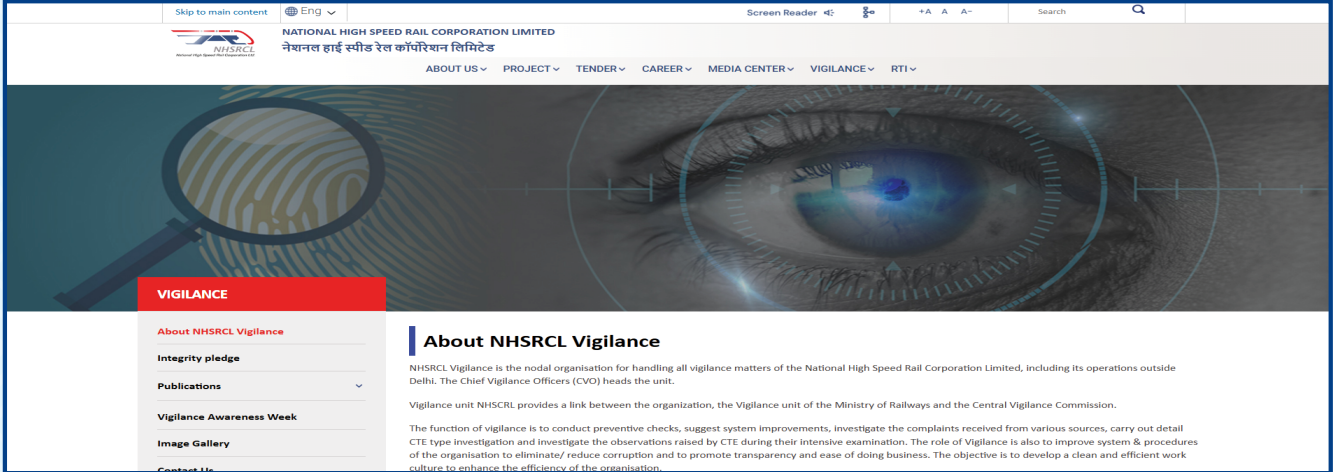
Skip to main content Eng

Screen Reader

+A A A-

Search

NHSRCL
National High Speed Rail Corporation Ltd.

NATIONAL HIGH SPEED RAIL CORPORATION LIMITED
नेशनल हाई स्पीड रेल कॉर्पोरेशन लिमिटेड

ABOUT US PROJECT TENDER CAREER MEDIA CENTER VIGILANCE RTI

VIGILANCE

About NHSRCL Vigilance

Integrity pledge

Publications

Vigilance Awareness Week

Image Gallery

Contact Us

About NHSRCL Vigilance

NHSRCL Vigilance is the nodal organisation for handling all vigilance matters of the National High Speed Rail Corporation Limited, including its operations outside Delhi. The Chief Vigilance Officers (CVO) heads the unit.

Vigilance unit NHSCRL provides a link between the organization, the Vigilance unit of the Ministry of Railways and the Central Vigilance Commission.

The function of vigilance is to conduct preventive checks, suggest system improvements, investigate the complaints received from various sources, carry out detail CTE type investigation and investigate the observations raised by CTE during their intensive examination. The role of Vigilance is also to improve system & procedures of the organisation to eliminate/ reduce corruption and to promote transparency and ease of doing business. The objective is to develop a clean and efficient work culture to enhance the efficiency of the organisation.